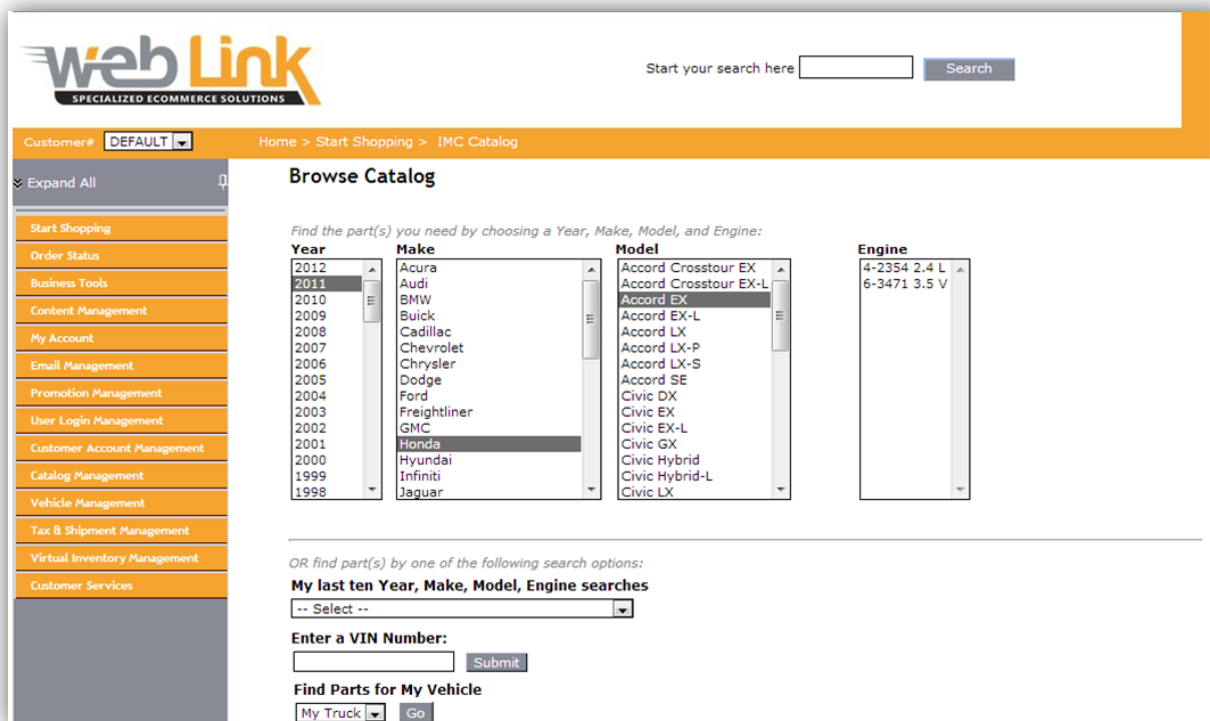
web Link
SPECIALIZED ECOMMERCE SOLUTIONS

Start your search here Search

Customer# DEFAULT

Home > Start Shopping > IMC Catalog

Expand All

Start Shopping
Order Status
Business Tools
Content Management
My Account
Email Management
Promotion Management
User Login Management
Customer Account Management
Catalog Management
Vehicle Management
Tax & Shipment Management
Virtual Inventory Management
Customer Services

Browse Catalog

Find the part(s) you need by choosing a Year, Make, Model, and Engine:

Year
2012
2011
2010
2009
2008
2007
2006
2005
2004
2003
2002
2001
2000
1999
1998

Make
Acura
Audi
BMW
Buick
Cadillac
Chevrolet
Chrysler
Dodge
Ford
Freightliner
GMC
Honda
Hyundai
Infiniti
Jaguar

Model
Accord Crosstour EX
Accord Crosstour EX-L
Accord EX
Accord EX-L
Accord LX
Accord LX-P
Accord LX-S
Accord SE
Civic DX
Civic EX
Civic EX-L
Civic GX
Civic Hybrid
Civic Hybrid-L
Civic LX

Engine
4-2354 2.4 L
6-3471 3.5 V

OR find part(s) by one of the following search options:

My last ten Year, Make, Model, Engine searches
-- Select --

Enter a VIN Number:
Submit

Find Parts for My Vehicle
My Truck Go